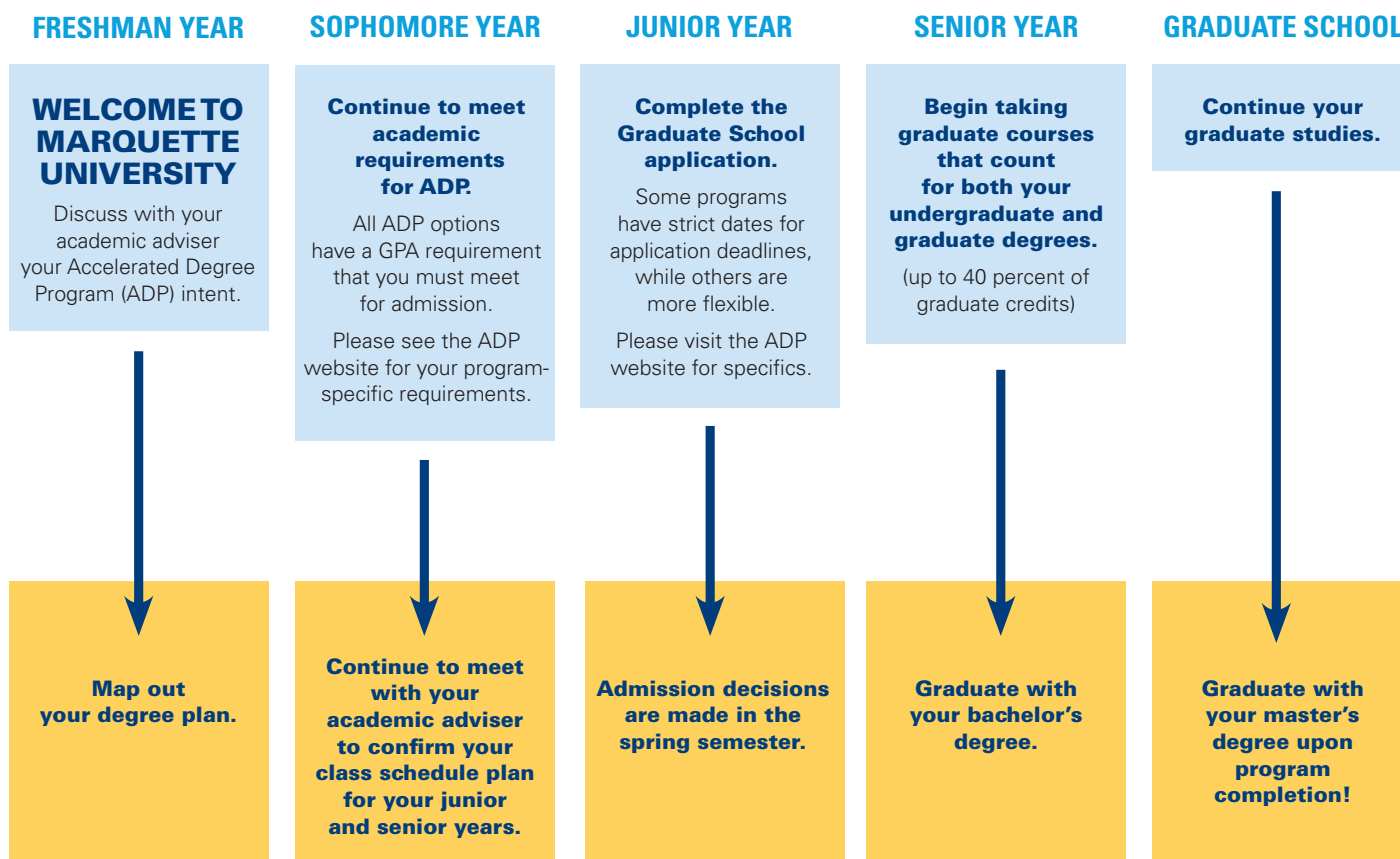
FRESHMAN YEAR

WELCOME TO MARQUETTE UNIVERSITY

Discuss with your academic adviser your Accelerated Degree Program (ADP) intent.

Map out your degree plan.

SOPHOMORE YEAR

Continue to meet academic requirements for ADP.

All ADP options have a GPA requirement that you must meet for admission.

Please see the ADP website for your program-specific requirements.

Continue to meet with your academic adviser to confirm your class schedule plan for your junior and senior years.

JUNIOR YEAR

Complete the Graduate School application.

Some programs have strict dates for application deadlines, while others are more flexible.

Please visit the ADP website for specifics.

Admission decisions are made in the spring semester.

SENIOR YEAR

Begin taking graduate courses that count for both your undergraduate and graduate degrees.

(up to 40 percent of graduate credits)

Graduate with your bachelor's degree.

GRADUATE SCHOOL

Continue your graduate studies.

Graduate with your master's degree upon program completion!